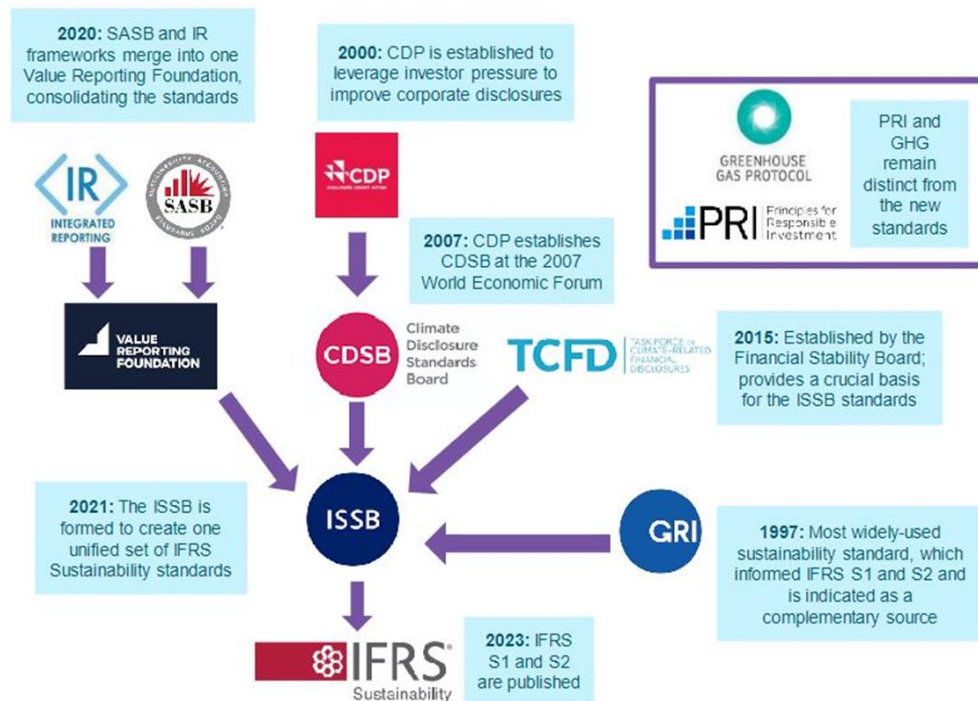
**2020:** SASB and IR frameworks merge into one Value Reporting Foundation, consolidating the standards

IR
INTEGRATED REPORTING

SUSTAINABILITY ACCOUNTING
SASB
STANDARDS BOARD

VALUE REPORTING FOUNDATION

**2000:** CDP is established to leverage investor pressure to improve corporate disclosures

CDP
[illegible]

**2007:** CDP establishes CDSB at the 2007 World Economic Forum

CDSB Climate Disclosure Standards Board

TCFD TASK FORCE on CLIMATE-RELATED FINANCIAL DISCLOSURES

**2015:** Established by the Financial Stability Board; provides a crucial basis for the ISSB standards

GREENHOUSE GAS PROTOCOL

PRI Principles for Responsible Investment

PRI and GHG remain distinct from the new standards

**2021:** The ISSB is formed to create one unified set of IFRS Sustainability standards

ISSB

GRI

**1997:** Most widely-used sustainability standard, which informed IFRS S1 and S2 and is indicated as a complementary source

IFRS
Sustainability

**2023:** IFRS S1 and S2 are published